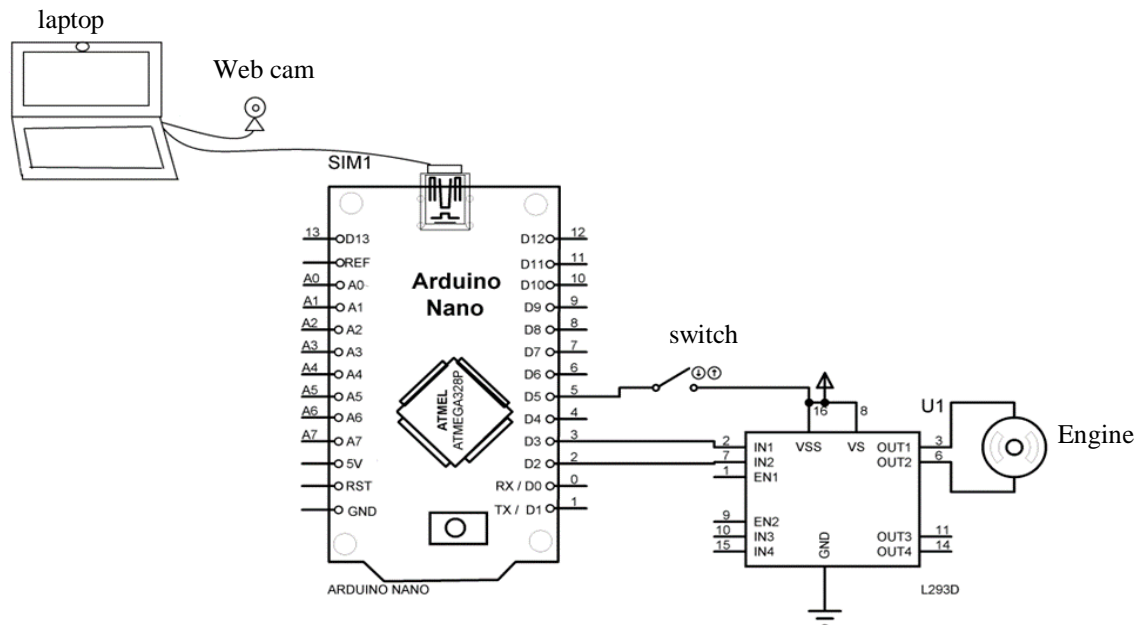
laptop

Web cam

SIM1

Arduino Nano

ATMEL ATMEGA328P

13 D13
REF
A0 A0
A1 A1
A2 A2
A3 A3
A4 A4
A5 A5
A6 A6
A7 A7
5V
RST
GND

D12 12
D11 11
D10 10
D9 9
D8 8
D7 7
D6 6
D5 5
D4 4
D3 3
D2 2
RX / D0 0
TX / D1 1

ARDUINO NANO

switch

16 8
2 IN1
7 IN2
1 EN1
VSS VS
OUT1 3
OUT2 6
9 EN2
10 IN3
15 IN4
GND
OUT3 11
OUT4 14
L293D

U1

Engine